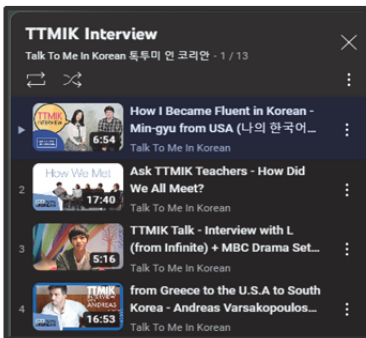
TTMIK Interview

Talk To Me In Korean 톡투미 인 코리안 - 1 / 13

▶ TTMIK INTERVIEW 6:54 How I Became Fluent in Korean - Min-gyu from USA (나의 한국어...
Talk To Me In Korean

2 How We Met 17:40 Ask TTMIK Teachers - How Did We All Meet?
Talk To Me In Korean

3 5:16 TTMIK Talk - Interview with L (from Infinite) + MBC Drama Set...
Talk To Me In Korean

4 TTMIK ANDREAS 16:53 from Greece to the U.S.A to South Korea - Andreas Varsakopoulos...
Talk To Me In Korean